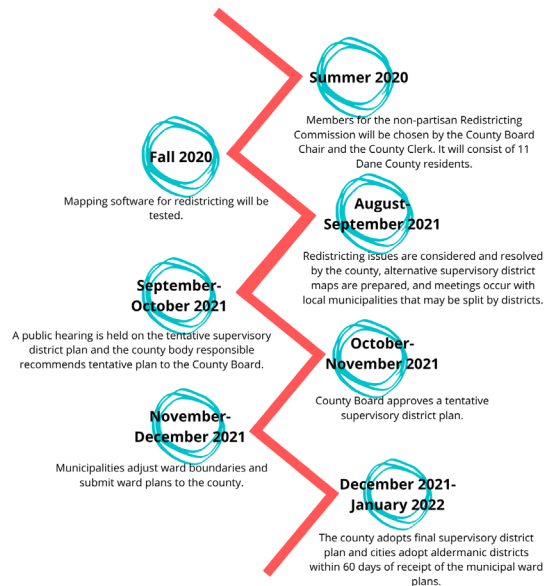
Summer 2020

Members for the non-partisan Redistricting Commission will be chosen by the County Board Chair and the County Clerk. It will consist of 11 Dane County residents.

Fall 2020

Mapping software for redistricting will be tested.

August-September 2021

Redistricting issues are considered and resolved by the county, alternative supervisory district maps are prepared, and meetings occur with local municipalities that may be split by districts.

September-October 2021

A public hearing is held on the tentative supervisory district plan and the county body responsible recommends tentative plan to the County Board.

October-November 2021

County Board approves a tentative supervisory district plan.

November-December 2021

Municipalities adjust ward boundaries and submit ward plans to the county.

December 2021-January 2022

The county adopts final supervisory district plan and cities adopt aldermanic districts within 60 days of receipt of the municipal ward plans.